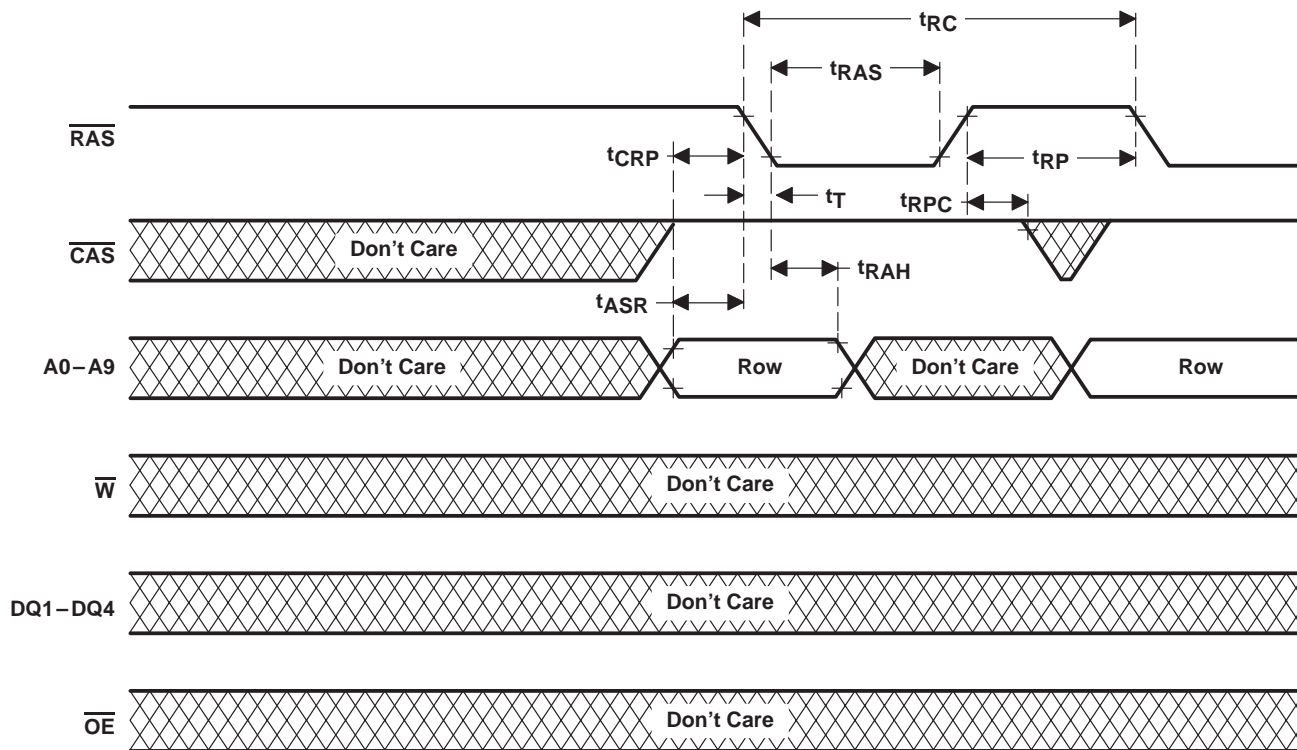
$t_{RC}$

$t_{RAS}$

$\overline{RAS}$

$t_{CRP}$

$t_{RP}$

$t_T$

$t_{RPC}$

$\overline{CAS}$

Don't Care

$t_{RAH}$

$t_{ASR}$

A0 – A9

Don't Care

Row

Don't Care

Row

$\overline{W}$

Don't Care

DQ1 – DQ4

Don't Care

$\overline{OE}$

Don't Care